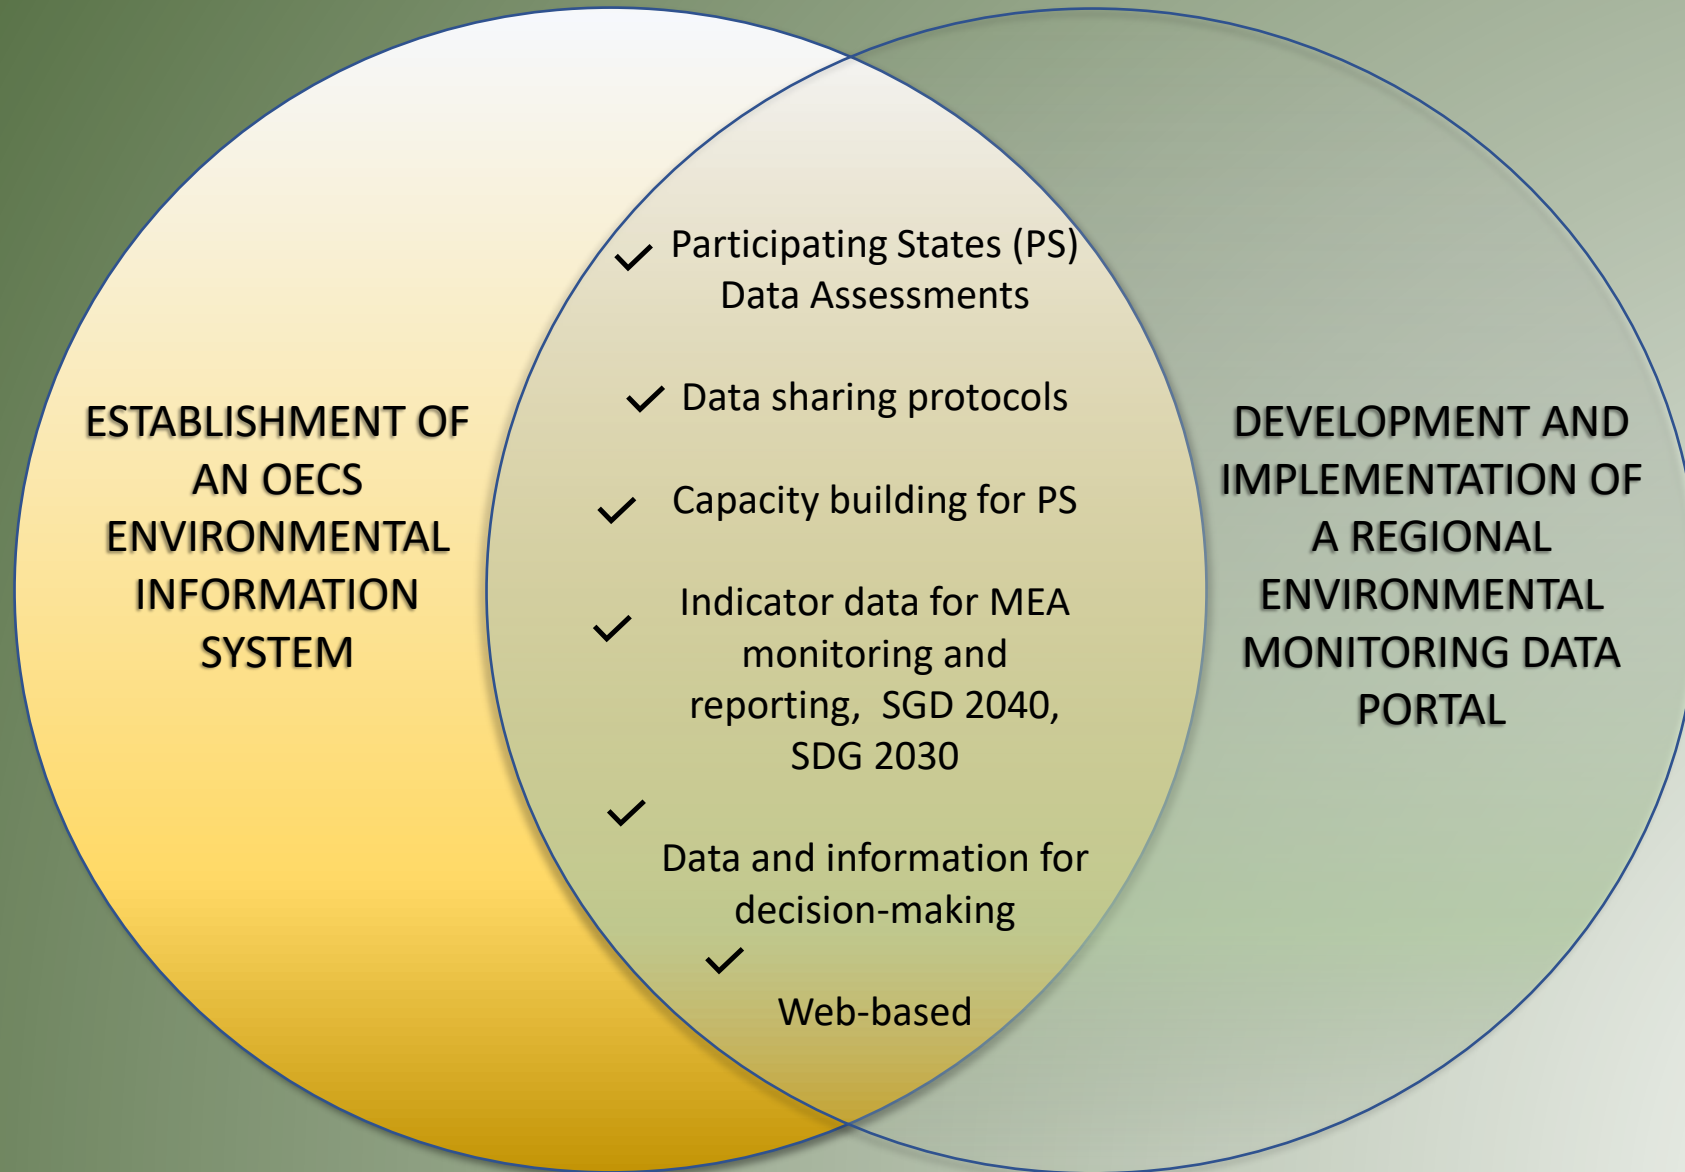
ESTABLISHMENT OF AN OECS ENVIRONMENTAL INFORMATION SYSTEM

✓ Participating States (PS) Data Assessments

✓ Data sharing protocols

✓ Capacity building for PS

✓ Indicator data for MEA monitoring and reporting, SGD 2040, SDG 2030

✓ Data and information for decision-making

✓ Web-based

DEVELOPMENT AND IMPLEMENTATION OF A REGIONAL ENVIRONMENTAL MONITORING DATA PORTAL